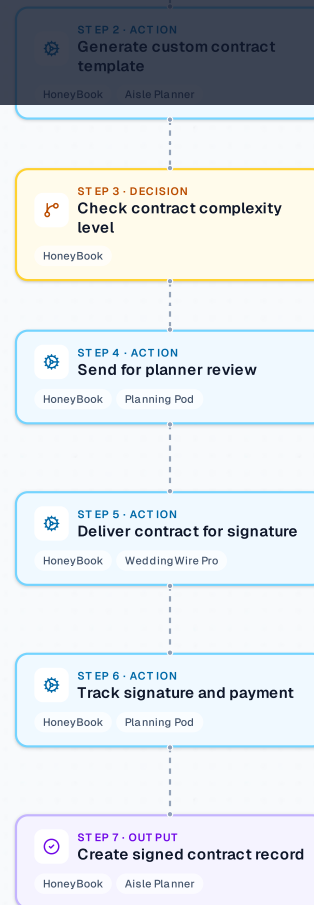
STEP 2 · ACTION
Generate custom contract template
HoneyBook
Aisle Planner

STEP 3 · DECISION
Check contract complexity level
HoneyBook

STEP 4 · ACTION
Send for planner review
HoneyBook
Planning Pod

STEP 5 · ACTION
Deliver contract for signature
HoneyBook
WeddingWire Pro

STEP 6 · ACTION
Track signature and payment
HoneyBook
Planning Pod

STEP 7 · OUTPUT
Create signed contract record
HoneyBook
Aisle Planner